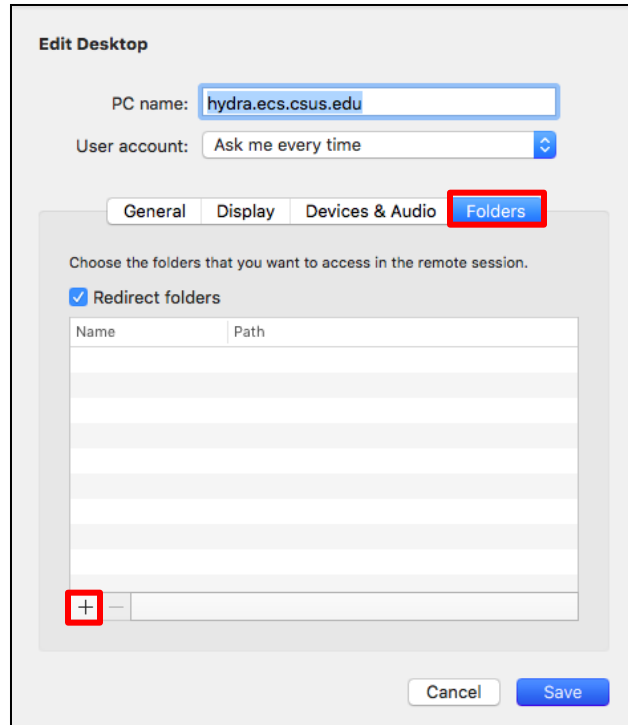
Edit Desktop

PC name: hydra.ecs.csus.edu

User account: Ask me every time

General Display Devices & Audio Folders

Choose the folders that you want to access in the remote session.

Redirect folders

| Name | Path |
|---|---|

+ −

Cancel Save